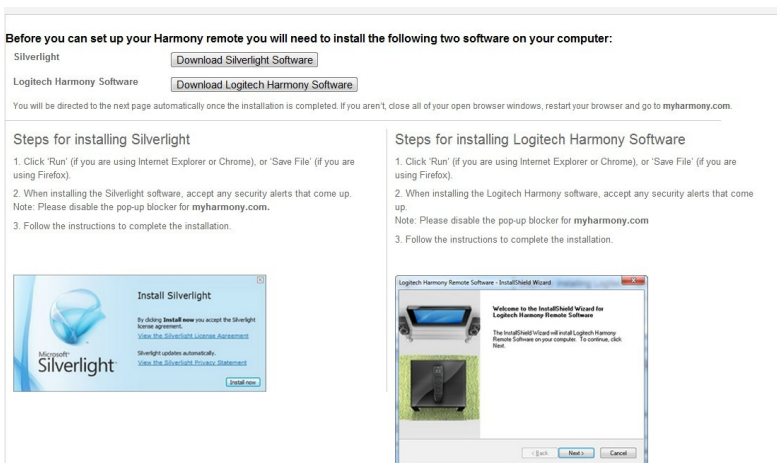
Before you can set up your Harmony remote you will need to install the following two software on your computer:

Silverlight
Download Silverlight Software

Logitech Harmony Software
Download Logitech Harmony Software

You will be directed to the next page automatically once the installation is completed. If you aren't, close all of your open browser windows, restart your browser and go to myharmony.com.

Steps for installing Silverlight

1. Click 'Run' (if you are using Internet Explorer or Chrome), or 'Save File' (if you are using Firefox).

2. When installing the Silverlight software, accept any security alerts that come up. Note: Please disable the pop-up blocker for myharmony.com.

3. Follow the instructions to complete the installation.

Install Silverlight

By clicking Install now you accept the Silverlight license agreement.
View the Silverlight License Agreement

Silverlight updates automatically.
View the Silverlight Privacy Statement

Install now

Microsoft Silverlight

Steps for installing Logitech Harmony Software

1. Click 'Run' (if you are using Internet Explorer or Chrome), or 'Save File' (if you are using Firefox).

2. When installing the Logitech Harmony software, accept any security alerts that come up.
Note: Please disable the pop-up blocker for myharmony.com

3. Follow the instructions to complete the installation.

Logitech Harmony Remote Software - InstallShield Wizard

Welcome to the InstallShield Wizard for Logitech Harmony Remote Software

The InstallShield Wizard will install Logitech Harmony Remote Software on your computer. To continue, click Next.

< Back
Next >
Cancel